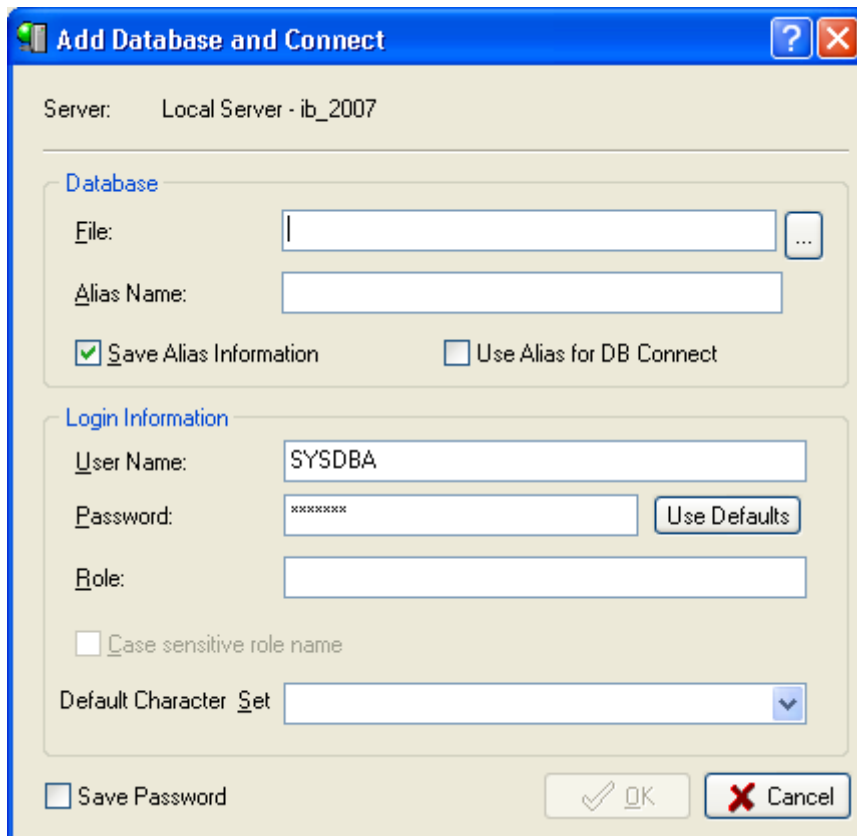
Add Database and Connect

?

Server: Local Server - ib_2007

Database

File:

...

Alias Name:

Save Alias Information

Use Alias for DB Connect

Login Information

User Name: SYSDBA

Password: *******

Use Defaults

Role:

Case sensitive role name

Default Character Set

Save Password

OK

Cancel